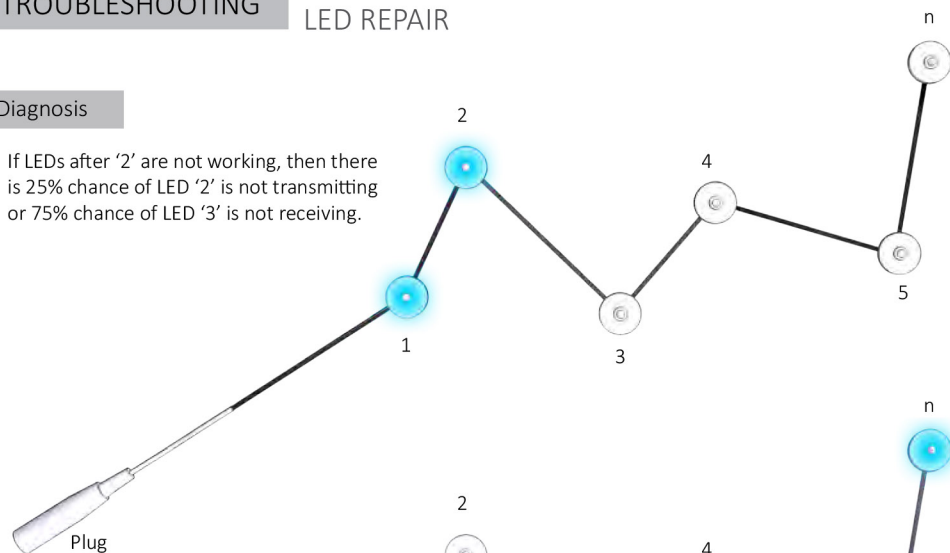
TROUBLESHOOTING

LED REPAIR

Diagnosis

If LEDs after '2' are not working, then there is 25% chance of LED '2' is not transmitting or 75% chance of LED '3' is not receiving.

2

4

n

5

1

3

Plug

n

2

4